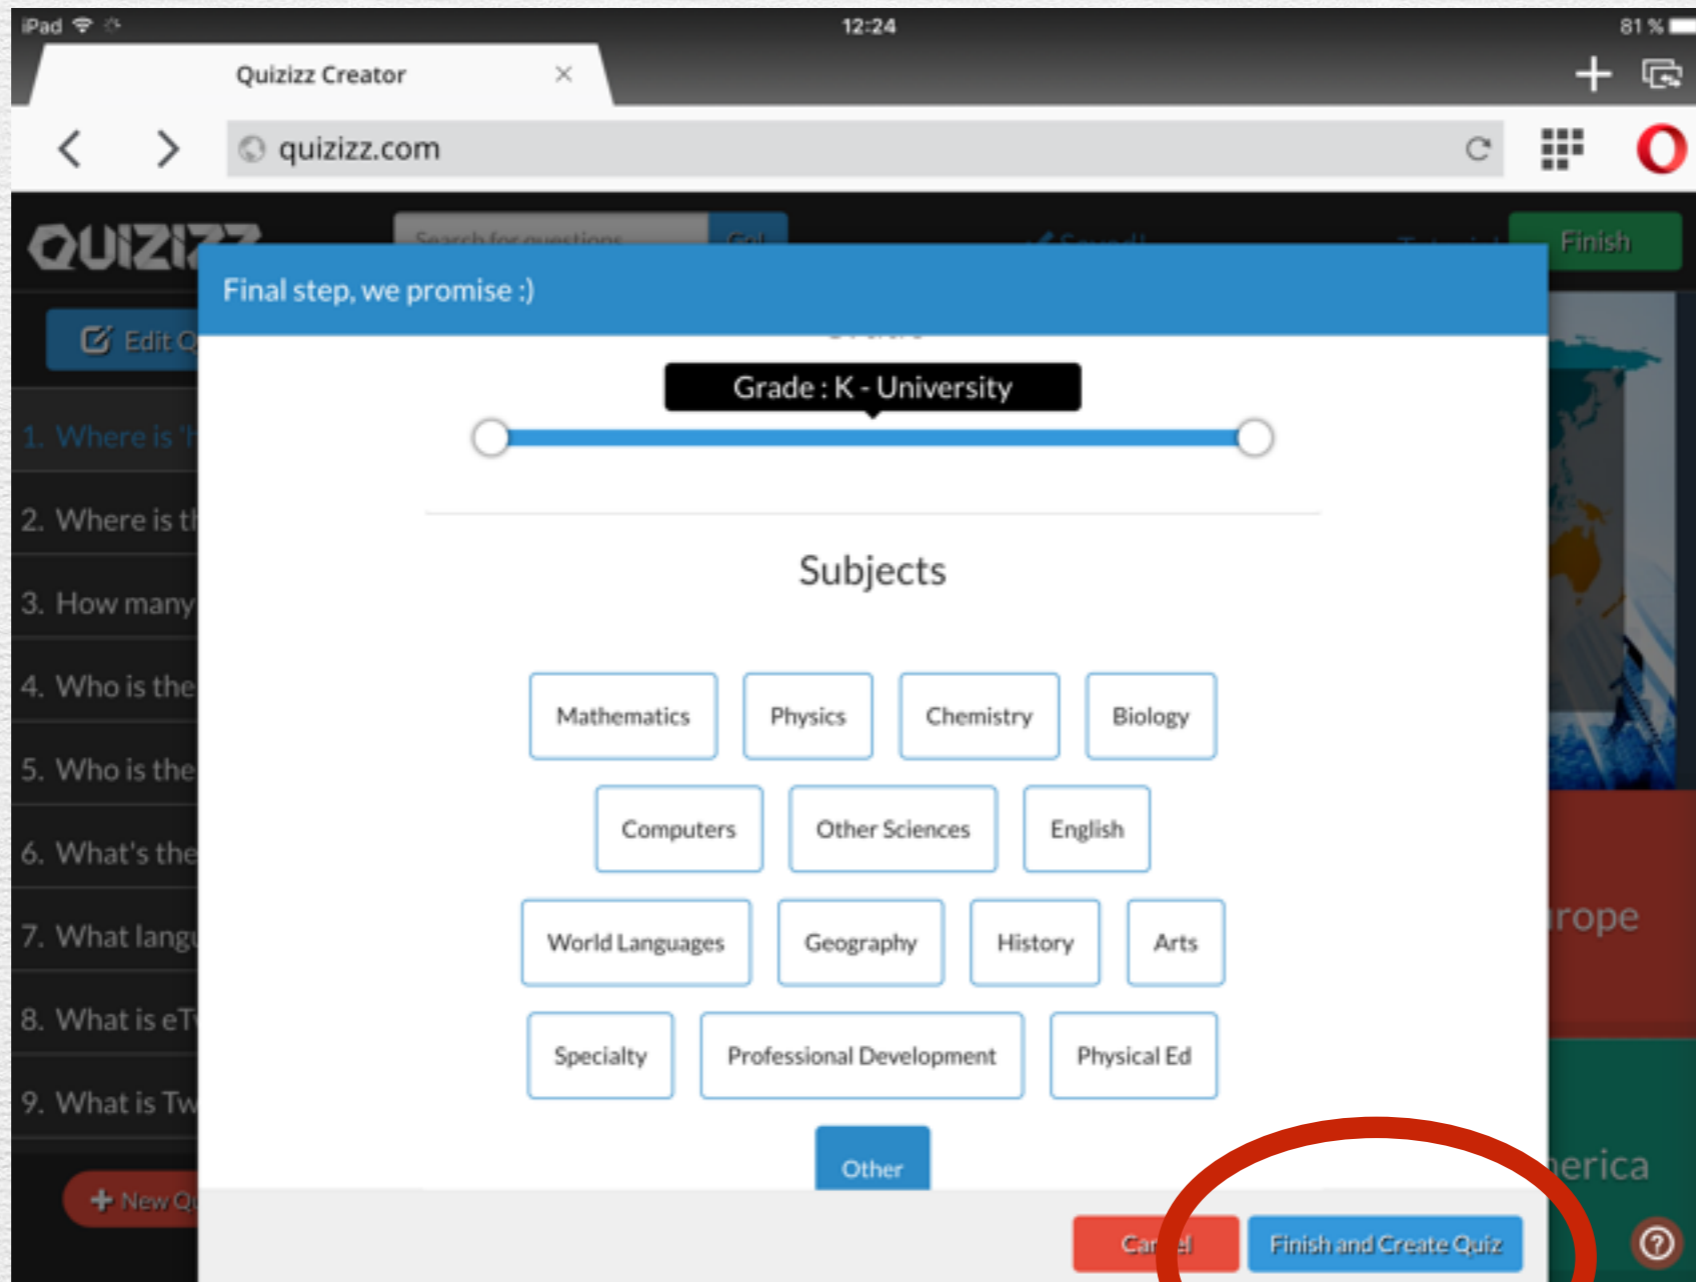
iPad 12:24 81 %

Quizizz Creator ×

quizizz.com

QUIZI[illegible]

Finish

Edit Q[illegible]

1. Where is '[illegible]
2. Where is t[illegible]
3. How many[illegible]
4. Who is the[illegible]
5. Who is the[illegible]
6. What's the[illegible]
7. What lang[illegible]
8. What is eT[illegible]
9. What is Tw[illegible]

New Q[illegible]

Final step, we promise :)

Grade : K - University

Subjects

Mathematics
Physics
Chemistry
Biology
Computers
Other Sciences
English
World Languages
Geography
History
Arts
Specialty
Professional Development
Physical Ed
Other

Car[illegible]l
Finish and Create Quiz

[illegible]rope
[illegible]erica